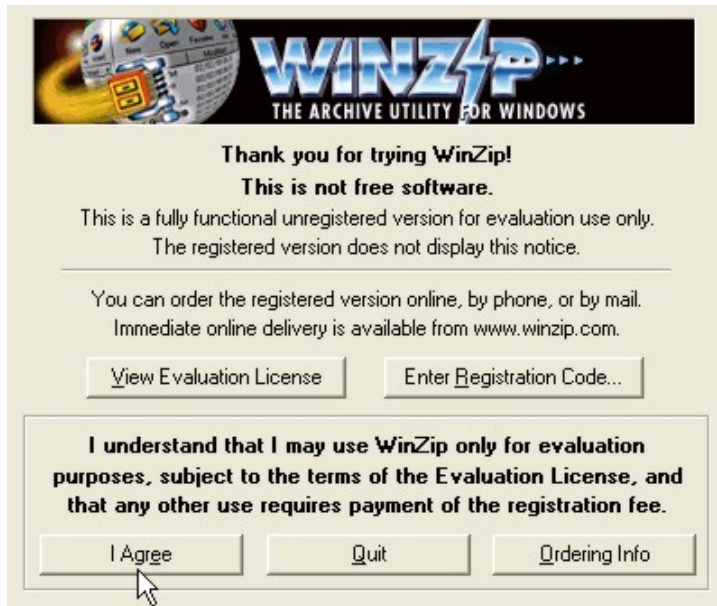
WINZIP
THE ARCHIVE UTILITY FOR WINDOWS

Thank you for trying WinZip!
This is not free software.
This is a fully functional unregistered version for evaluation use only.
The registered version does not display this notice.

You can order the registered version online, by phone, or by mail.
Immediate online delivery is available from www.winzip.com.

View Evaluation License

Enter Registration Code...

I understand that I may use WinZip only for evaluation purposes, subject to the terms of the Evaluation License, and that any other use requires payment of the registration fee.

I Agree

Quit

Ordering Info